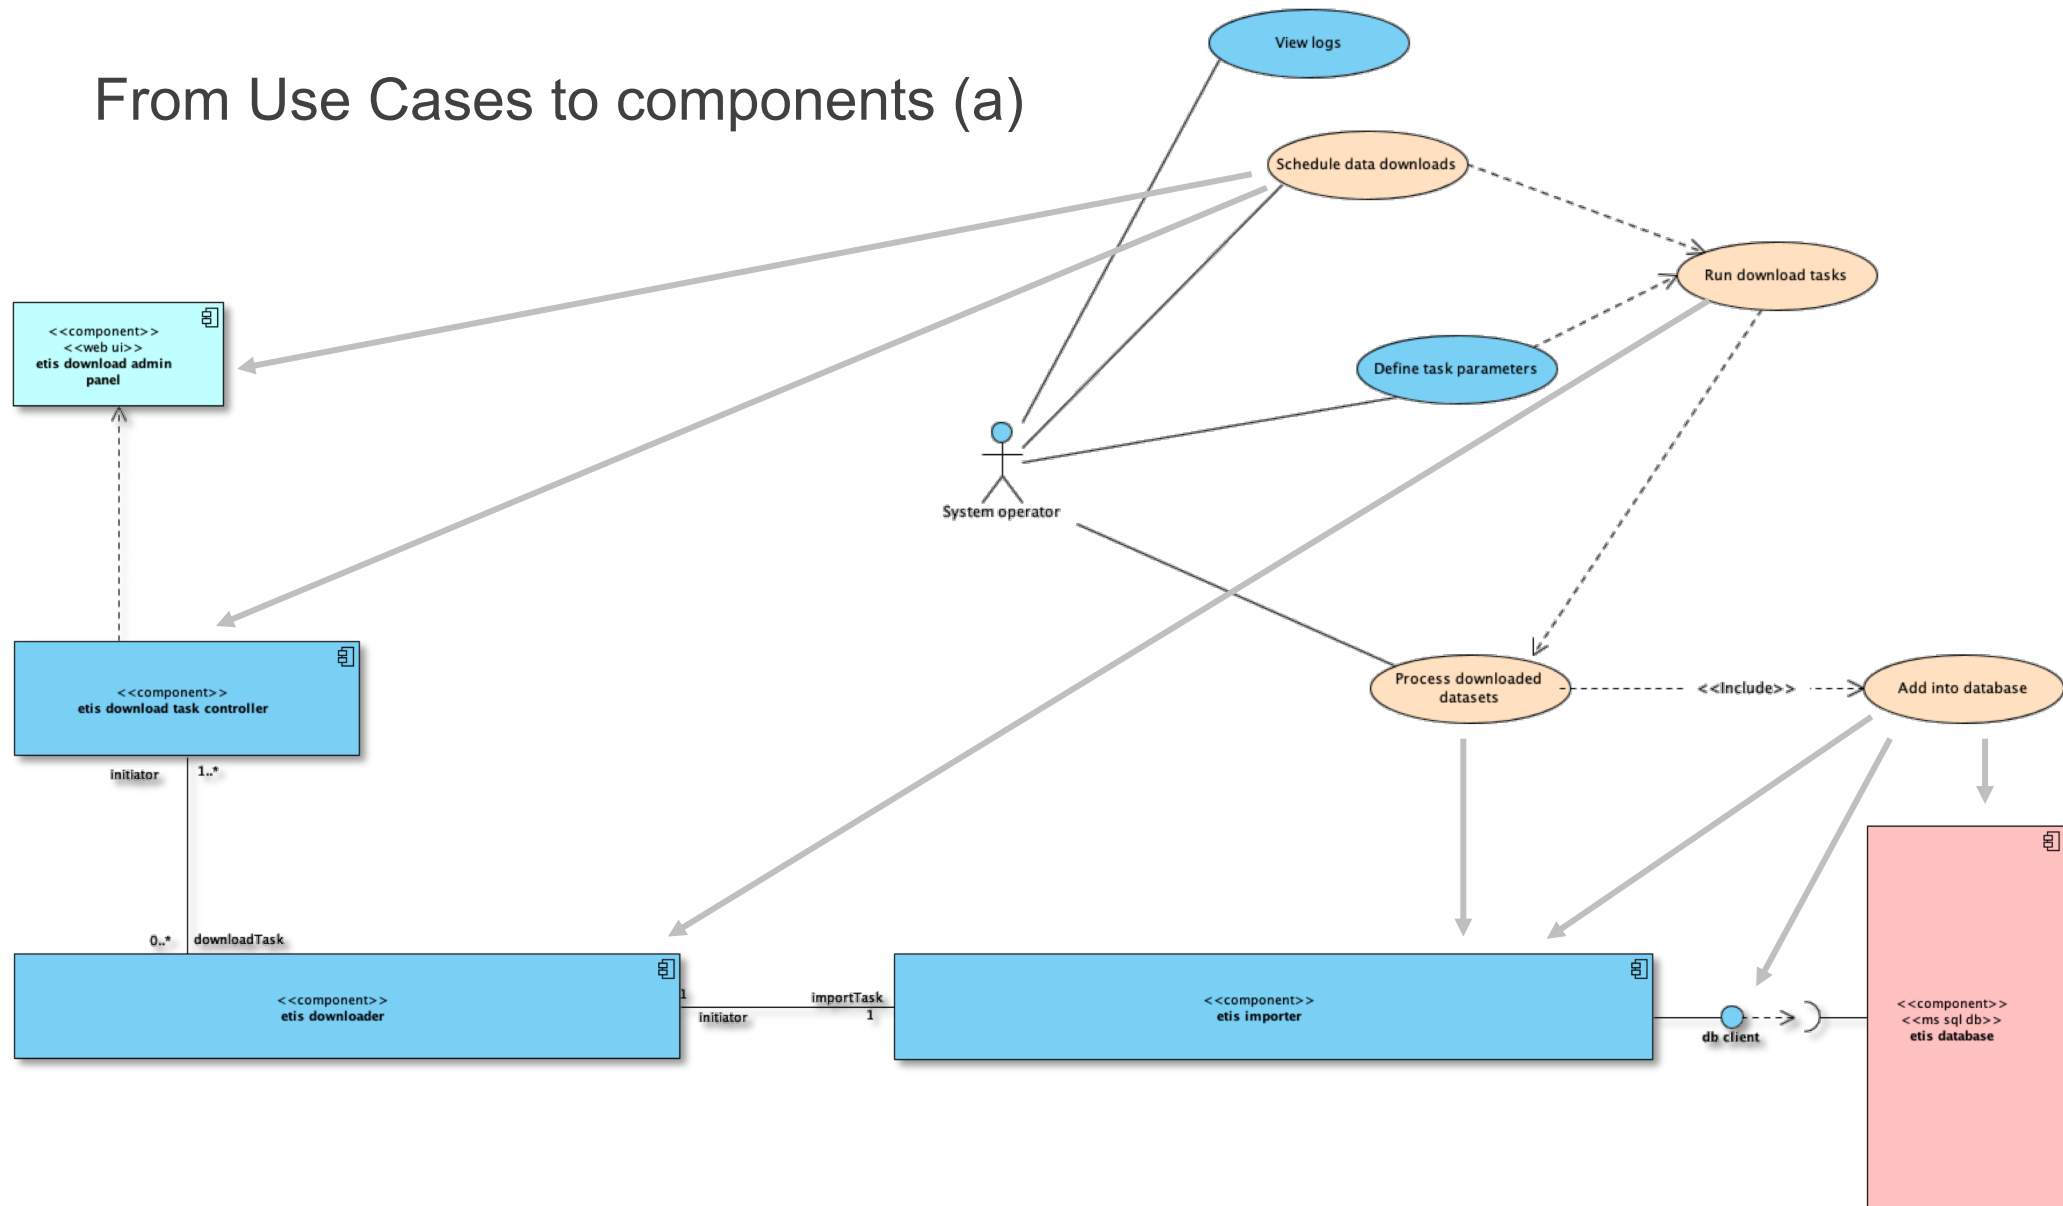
From Use Cases to components (a)

View logs

Schedule data downloads

Run download tasks

Define task parameters

System operator

Process downloaded datasets

<<Include>>

Add into database

<<component>>
<<web ui>>
etis download admin panel

<<component>>
etis download task controller

initiator

1..*

0..*

downloadTask

<<component>>
etis downloader

1

initiator

importTask

1

<<component>>
etis importer

db client

<<component>>
<<ms sql db>>
etis database